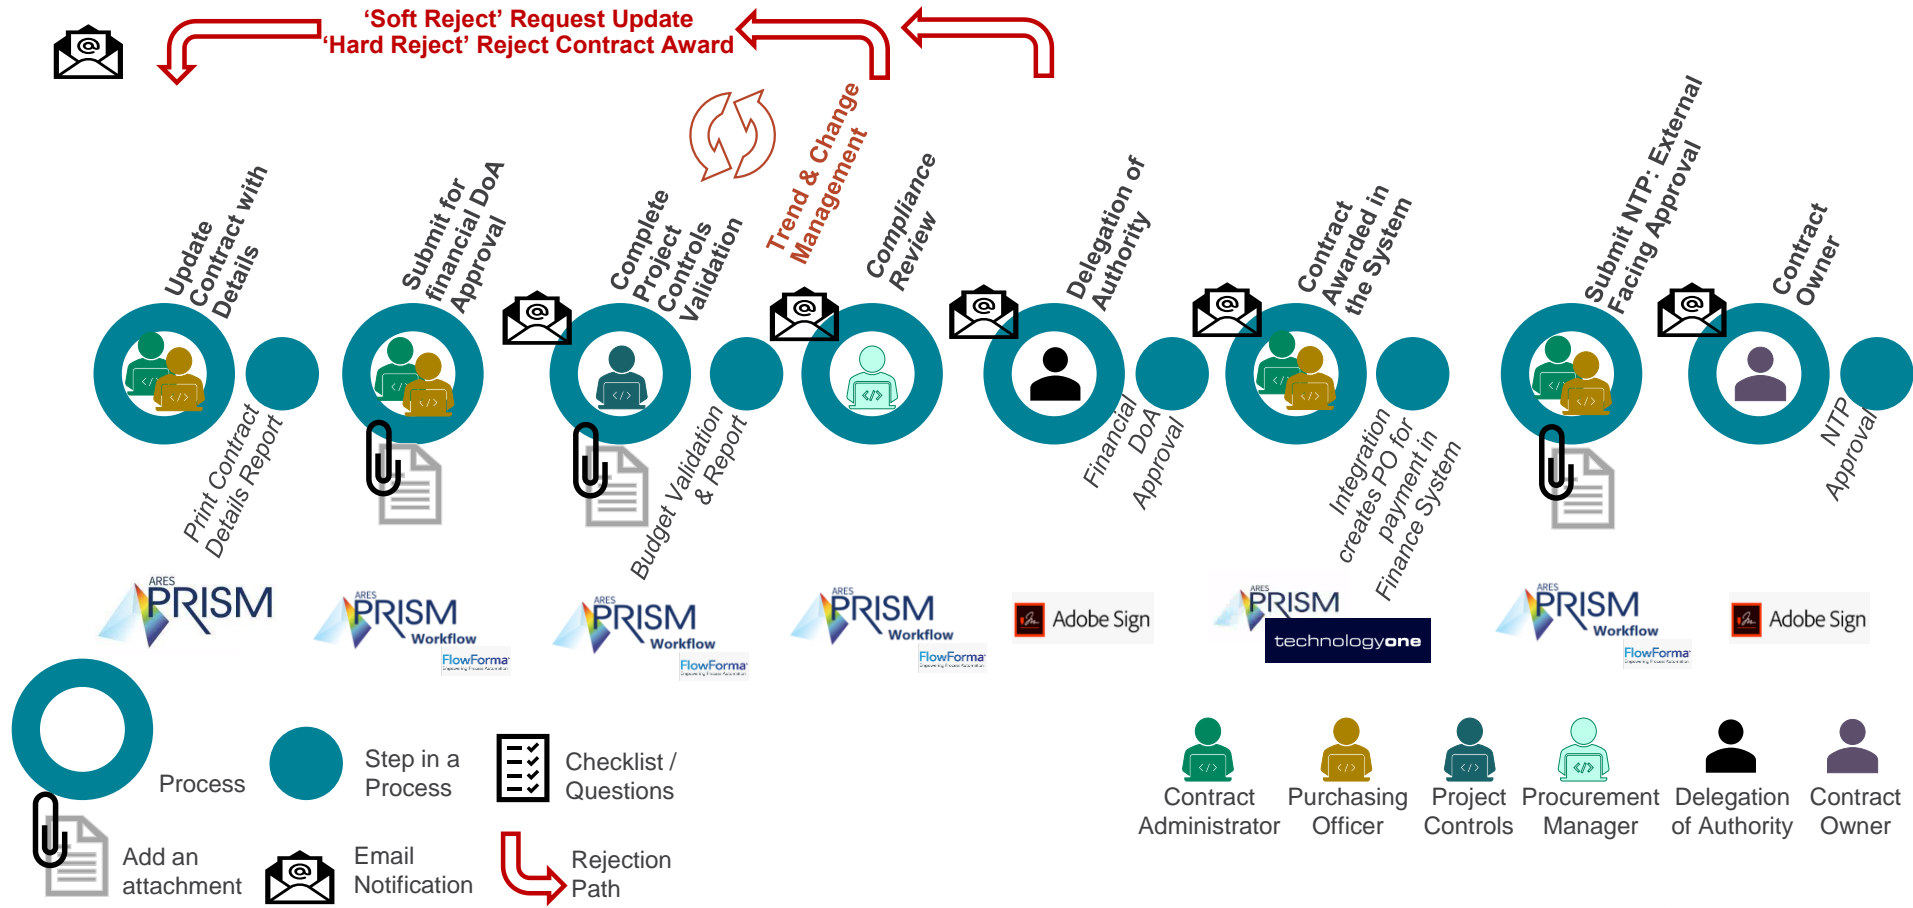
'Soft Reject' Request Update
'Hard Reject' Reject Contract Award

Update Contract with Details

Print Contract Details Report

Submit for financial DoA Approval

Complete Project Controls Validation

Budget Validation & Report

Trend & Change Management

Compliance Review

Delegation of Authority

Financial DoA Approval

Contract Awarded in the System

Integration creates PO for payment in Finance System

Submit NTP: External Facing Approval

Contract Owner

NTP Approval

ARES PRISM

ARES PRISM Workflow FlowForma

ARES PRISM Workflow FlowForma

ARES PRISM Workflow FlowForma

Adobe Sign

ARES PRISM technologyone

ARES PRISM Workflow FlowForma

Adobe Sign

Process

Step in a Process

Checklist / Questions

Add an attachment

Email Notification

Rejection Path

Contract Administrator

Purchasing Officer

Project Controls

Procurement Manager

Delegation of Authority

Contract Owner